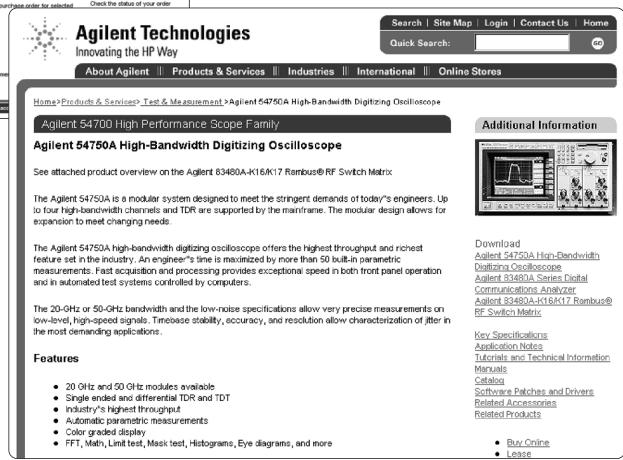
purchase order for selected

Check the status of your order

Agilent Technologies
Innovating the HP Way

Search | Site Map | Login | Contact Us | Home

Quick Search:

GO

About Agilent || Products & Services || Industries || International || Online Stores

Home > Products & Services > Test & Measurement > Agilent 54750A High-Bandwidth Digitizing Oscilloscope

Agilent 54700 High Performance Scope Family

Agilent 54750A High-Bandwidth Digitizing Oscilloscope

See attached product overview on the Agilent 83480A-K16/K17 Rambus® RF Switch Matrix

The Agilent 54750A is a modular system designed to meet the stringent demands of today"s engineers. Up to four high-bandwidth channels and TDR are supported by the mainframe. The modular design allows for expansion to meet changing needs.

The Agilent 54750A high-bandwidth digitizing oscilloscope offers the highest throughput and richest feature set in the industry. An engineer"s time is maximized by more than 50 built-in parametric measurements. Fast acquisition and processing provides exceptional speed in both front panel operation and in automated test systems controlled by computers.

The 20-GHz or 50-GHz bandwidth and the low-noise specifications allow very precise measurements on low-level, high-speed signals. Timebase stability, accuracy, and resolution allow characterization of jitter in the most demanding applications.

Features

- 20 GHz and 50 GHz modules available
- Single ended and differential TDR and TDT
- Industry"s highest throughput
- Automatic parametric measurements
- Color graded display
- FFT, Math, Limit test, Mask test, Histograms, Eye diagrams, and more

Additional Information

Download
Agilent 54750A High-Bandwidth Digitizing Oscilloscope
Agilent 83480A Series Digital Communications Analyzer
Agilent 83480A-K16/K17 Rambus® RF Switch Matrix

Key Specifications
Application Notes
Tutorials and Technical Information
Manuals
Catalog
Software Patches and Drivers
Related Accessories
Related Products

- Buy Online
- Lease